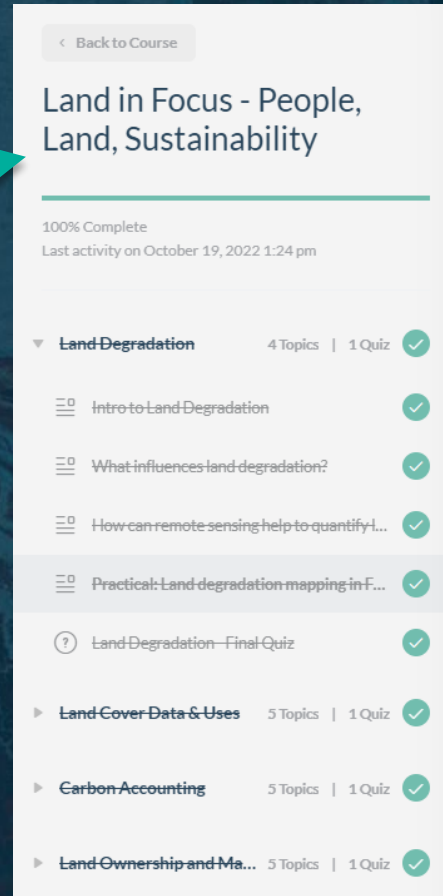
‹ Back to Course

Land in Focus - People, Land, Sustainability

100% Complete
Last activity on October 19, 2022 1:24 pm

Land Degradation 4 Topics | 1 Quiz

Intro to Land Degradation

What influences land degradation?

How can remote sensing help to quantify l...

Practical: Land degradation mapping in F...

Land Degradation - Final Quiz

Land Cover Data & Uses 5 Topics | 1 Quiz

Carbon Accounting 5 Topics | 1 Quiz

Land Ownership and Ma... 5 Topics | 1 Quiz